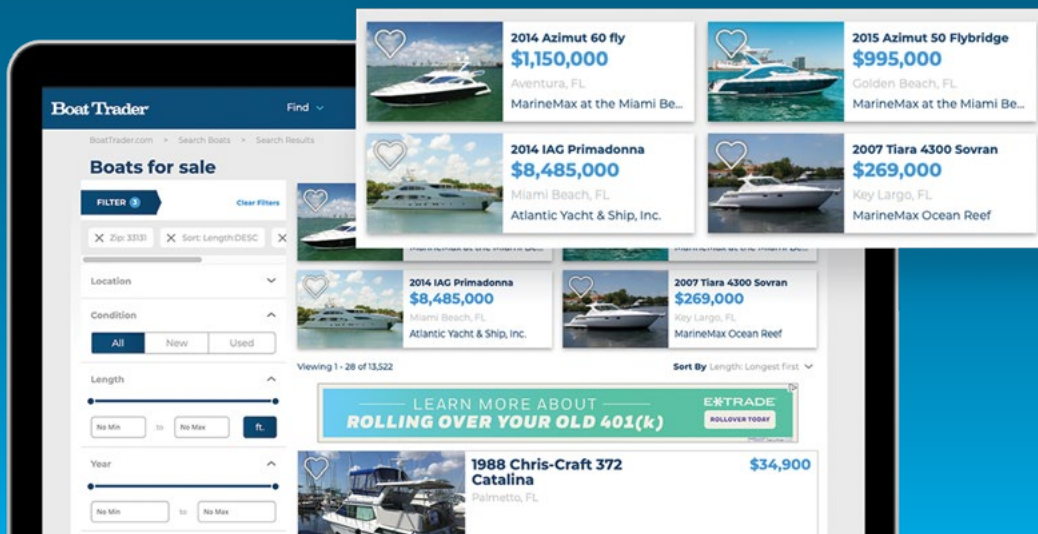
2014 Azimut 60 fly
$1,150,000
Aventura, FL
MarineMax at the Miami Be...

2015 Azimut 50 Flybridge
$995,000
Golden Beach, FL
MarineMax at the Miami Be...

2014 IAG Primadonna
$8,485,000
Miami Beach, FL
Atlantic Yacht & Ship, Inc.

2007 Tiara 4300 Sovran
$269,000
Key Largo, FL
MarineMax Ocean Reef

Boat Trader
Find

BoatTrader.com > Search Boats > Search Results

Boats for sale

FILTER 3
Clear Filters

Zip: 33131
Sort: Length:DESC

Location

Condition
All
New
Used

Length
No Min
to
No Max
ft.

Year
No Min
to
No Max

MarineMax at the Miami Be...

2014 IAG Primadonna
$8,485,000
Miami Beach, FL
Atlantic Yacht & Ship, Inc.

2007 Tiara 4300 Sovran
$269,000
Key Largo, FL
MarineMax Ocean Reef

Viewing 1 - 28 of 13,522
Sort By Length: Longest first

LEARN MORE ABOUT
ROLLING OVER YOUR OLD 401(k)
E*TRADE
ROLLOVER TODAY

1988 Chris-Craft 372 Catalina
Palmetto, FL
$34,900